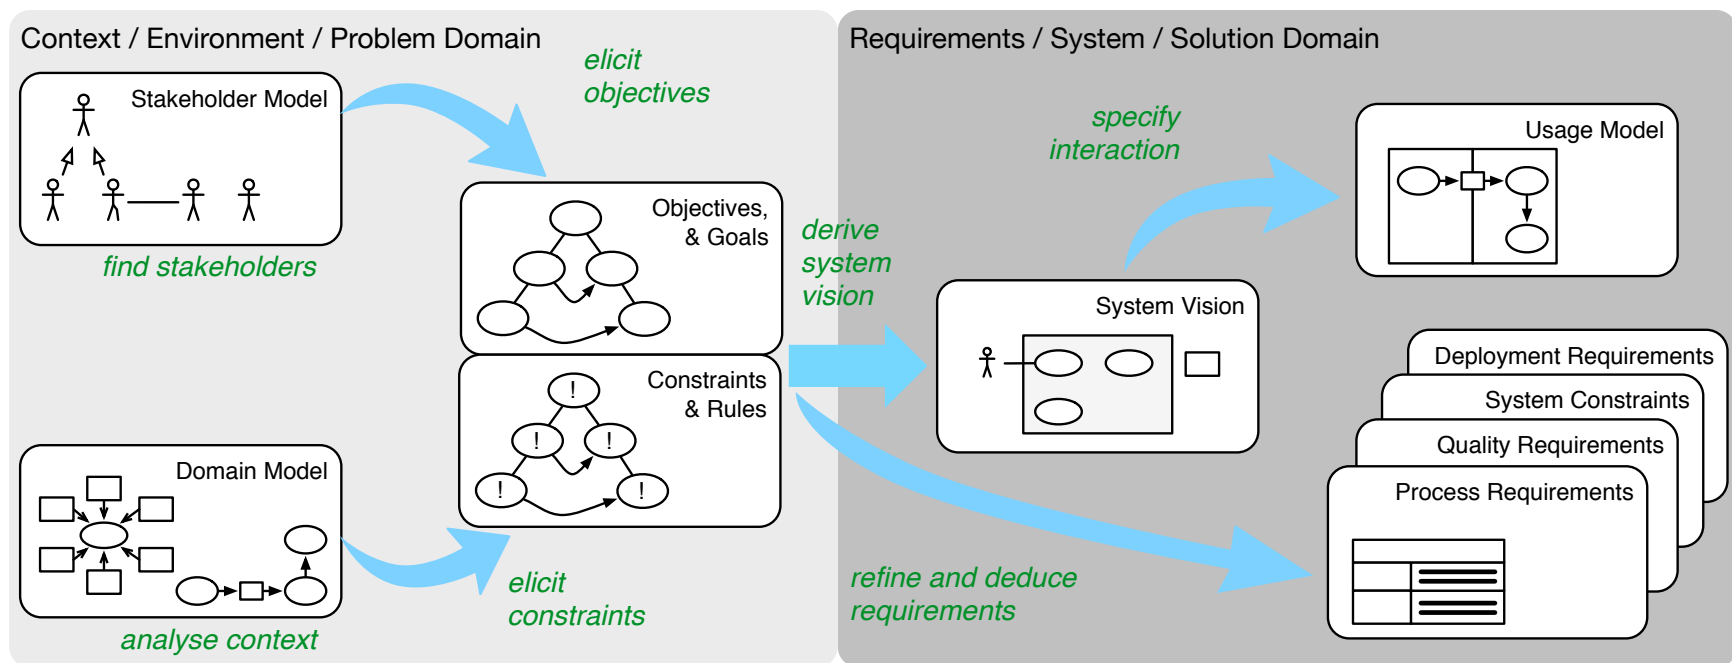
Context / Environment / Problem Domain

Stakeholder Model

find stakeholders

elicit objectives

Objectives, & Goals

Constraints & Rules

!

!

!

!

!

Domain Model

analyse context

elicit constraints

Requirements / System / Solution Domain

specify interaction

Usage Model

derive system vision

System Vision

Deployment Requirements

System Constraints

Quality Requirements

Process Requirements

refine and deduce requirements